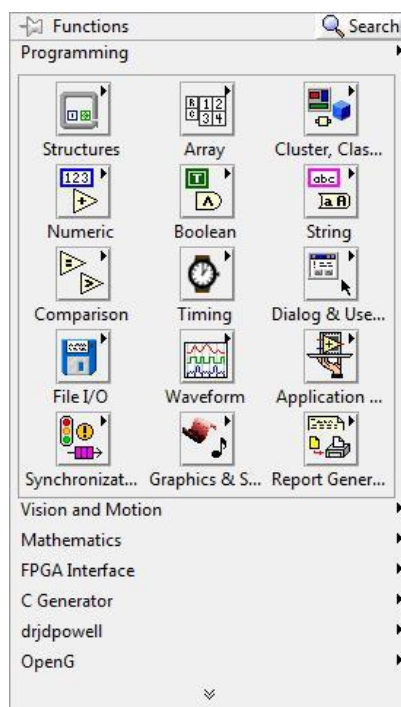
Functions
Search
Programming

Structures
Array
Cluster, Clas...
Numeric
Boolean
String
Comparison
Timing
Dialog & Use...
File I/O
Waveform
Application ...
Synchronizat...
Graphics & S...
Report Gener...

Vision and Motion
Mathematics
FPGA Interface
C Generator
drjdpowell
OpenG